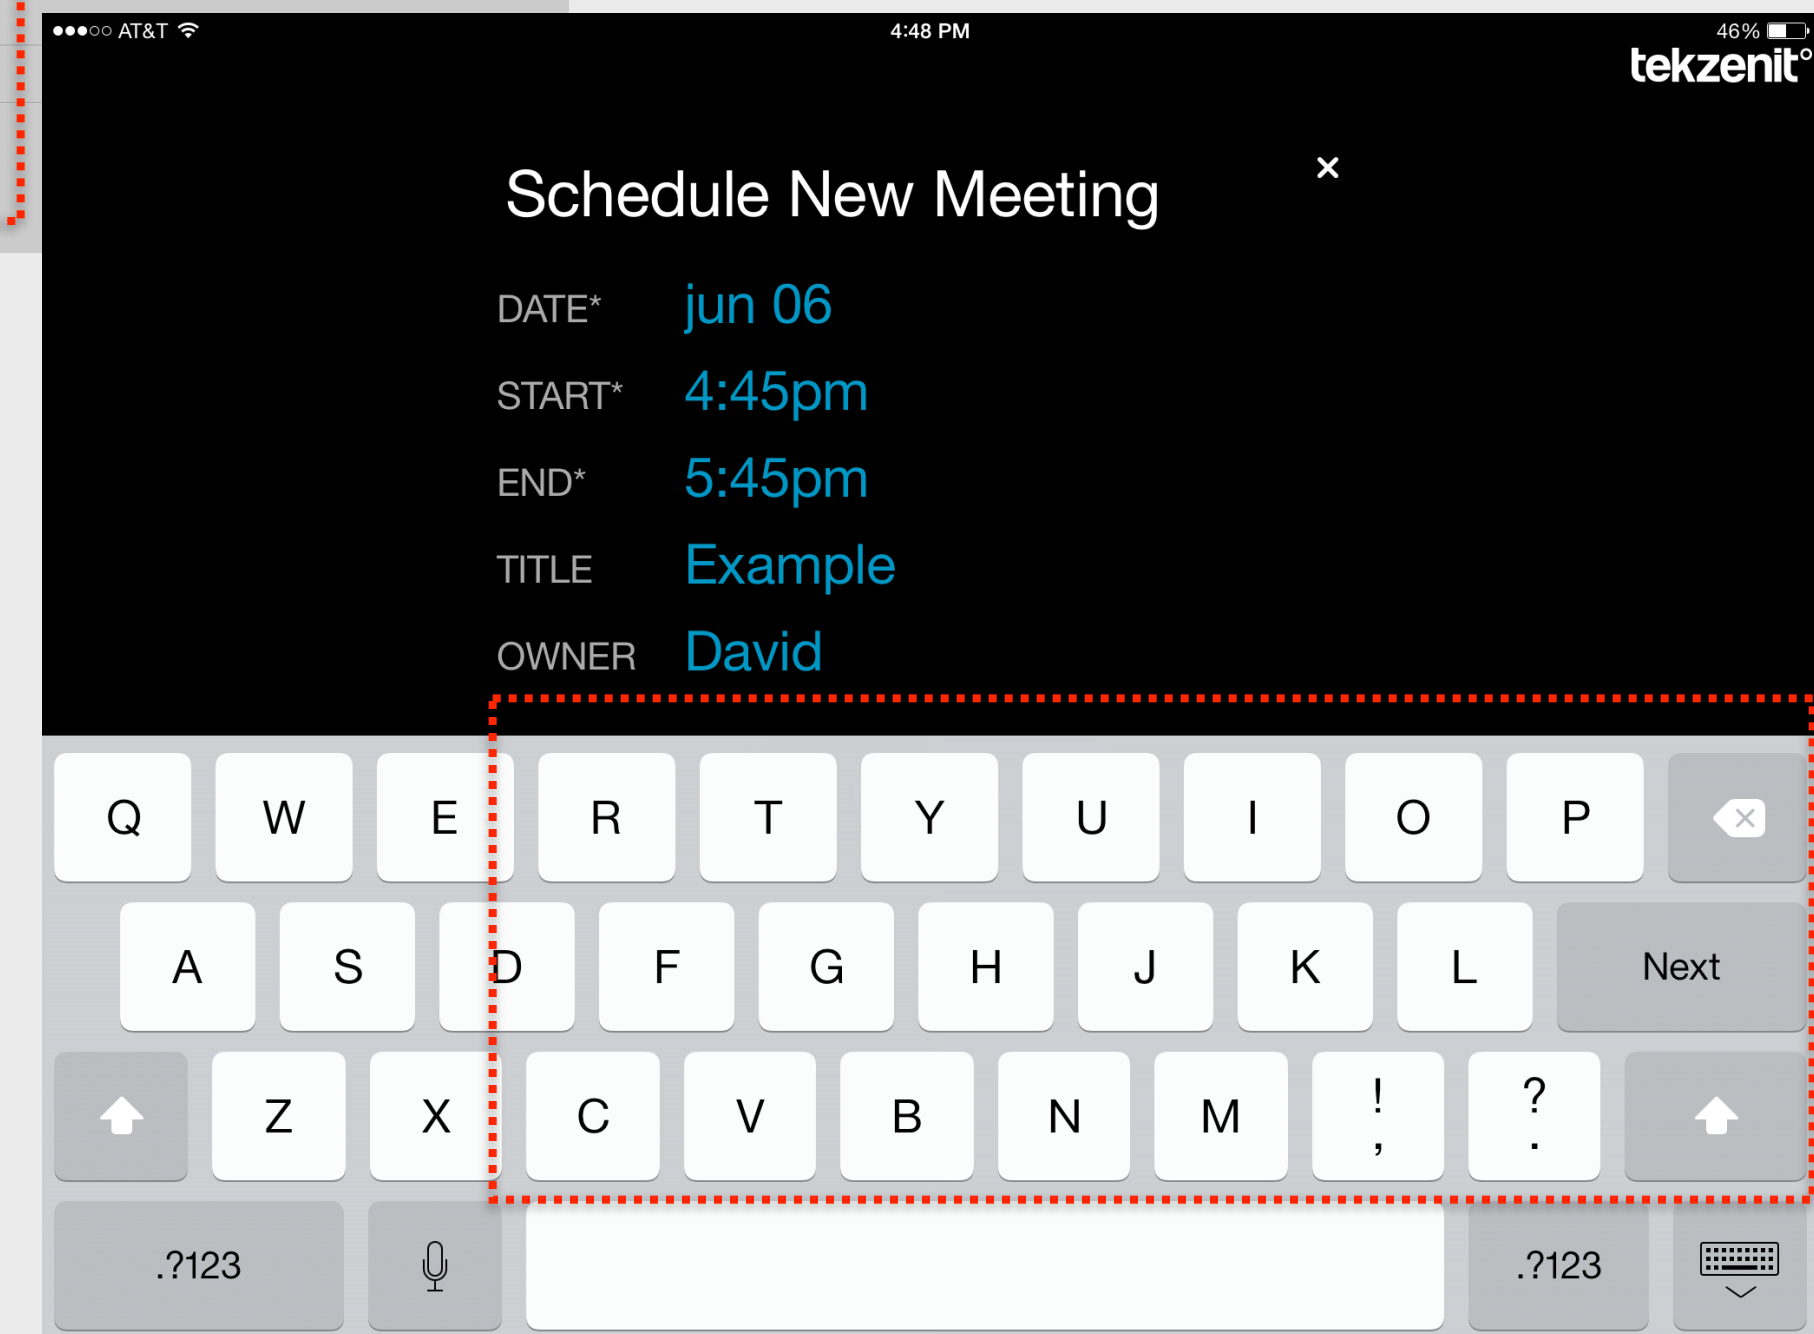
●●●○○ AT&T 4:48 PM 46%

tekzenit°

Schedule New Meeting

×

DATE* jun 06

START* 4:45pm

END* 5:45pm

TITLE Example

OWNER David

Q W E R T Y U I O P

A S D F G H J K L Next

Z X C V B N M ! , ? .

.?123 .?123